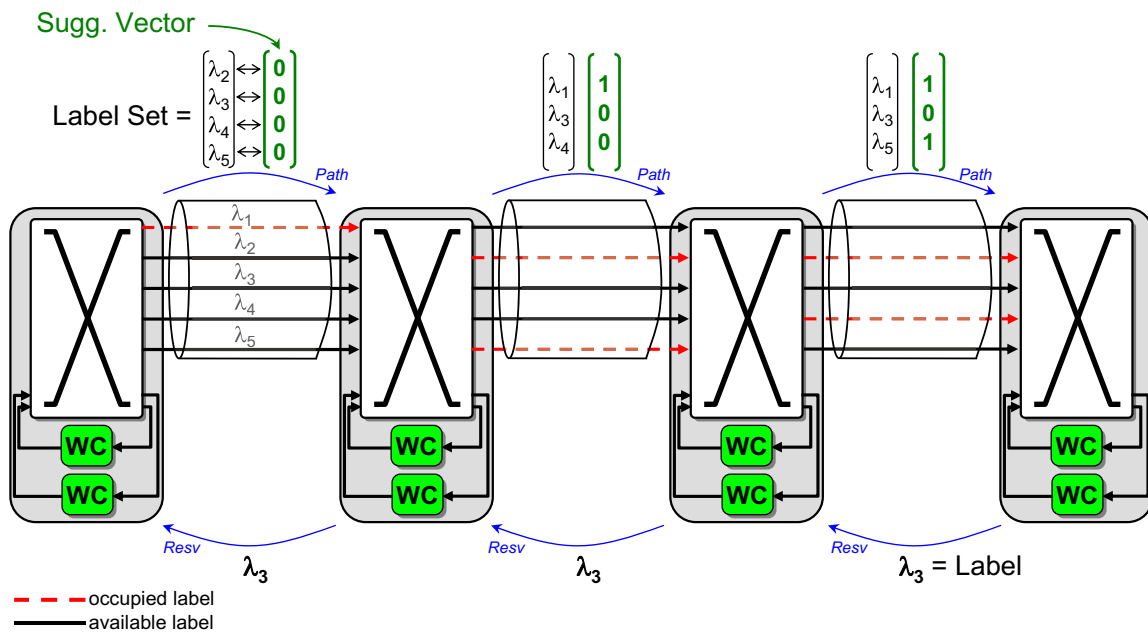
Sugg. Vector

Label Set = $\begin{bmatrix} \lambda_2 \\ \lambda_3 \\ \lambda_4 \\ \lambda_5 \end{bmatrix} \leftrightarrow \begin{bmatrix} 0 \\ 0 \\ 0 \\ 0 \end{bmatrix}$

$\begin{bmatrix} \lambda_1 \\ \lambda_3 \\ \lambda_4 \end{bmatrix} \begin{bmatrix} 1 \\ 0 \\ 0 \end{bmatrix}$

$\begin{bmatrix} \lambda_1 \\ \lambda_3 \\ \lambda_5 \end{bmatrix} \begin{bmatrix} 1 \\ 0 \\ 1 \end{bmatrix}$

Path

Path

Path

$\lambda_1$
$\lambda_2$
$\lambda_3$
$\lambda_4$
$\lambda_5$

WC
WC
WC
WC
WC
WC
WC
WC

Resv
Resv
Resv

$\lambda_3$
$\lambda_3$
$\lambda_3$ = Label

occupied label
available label